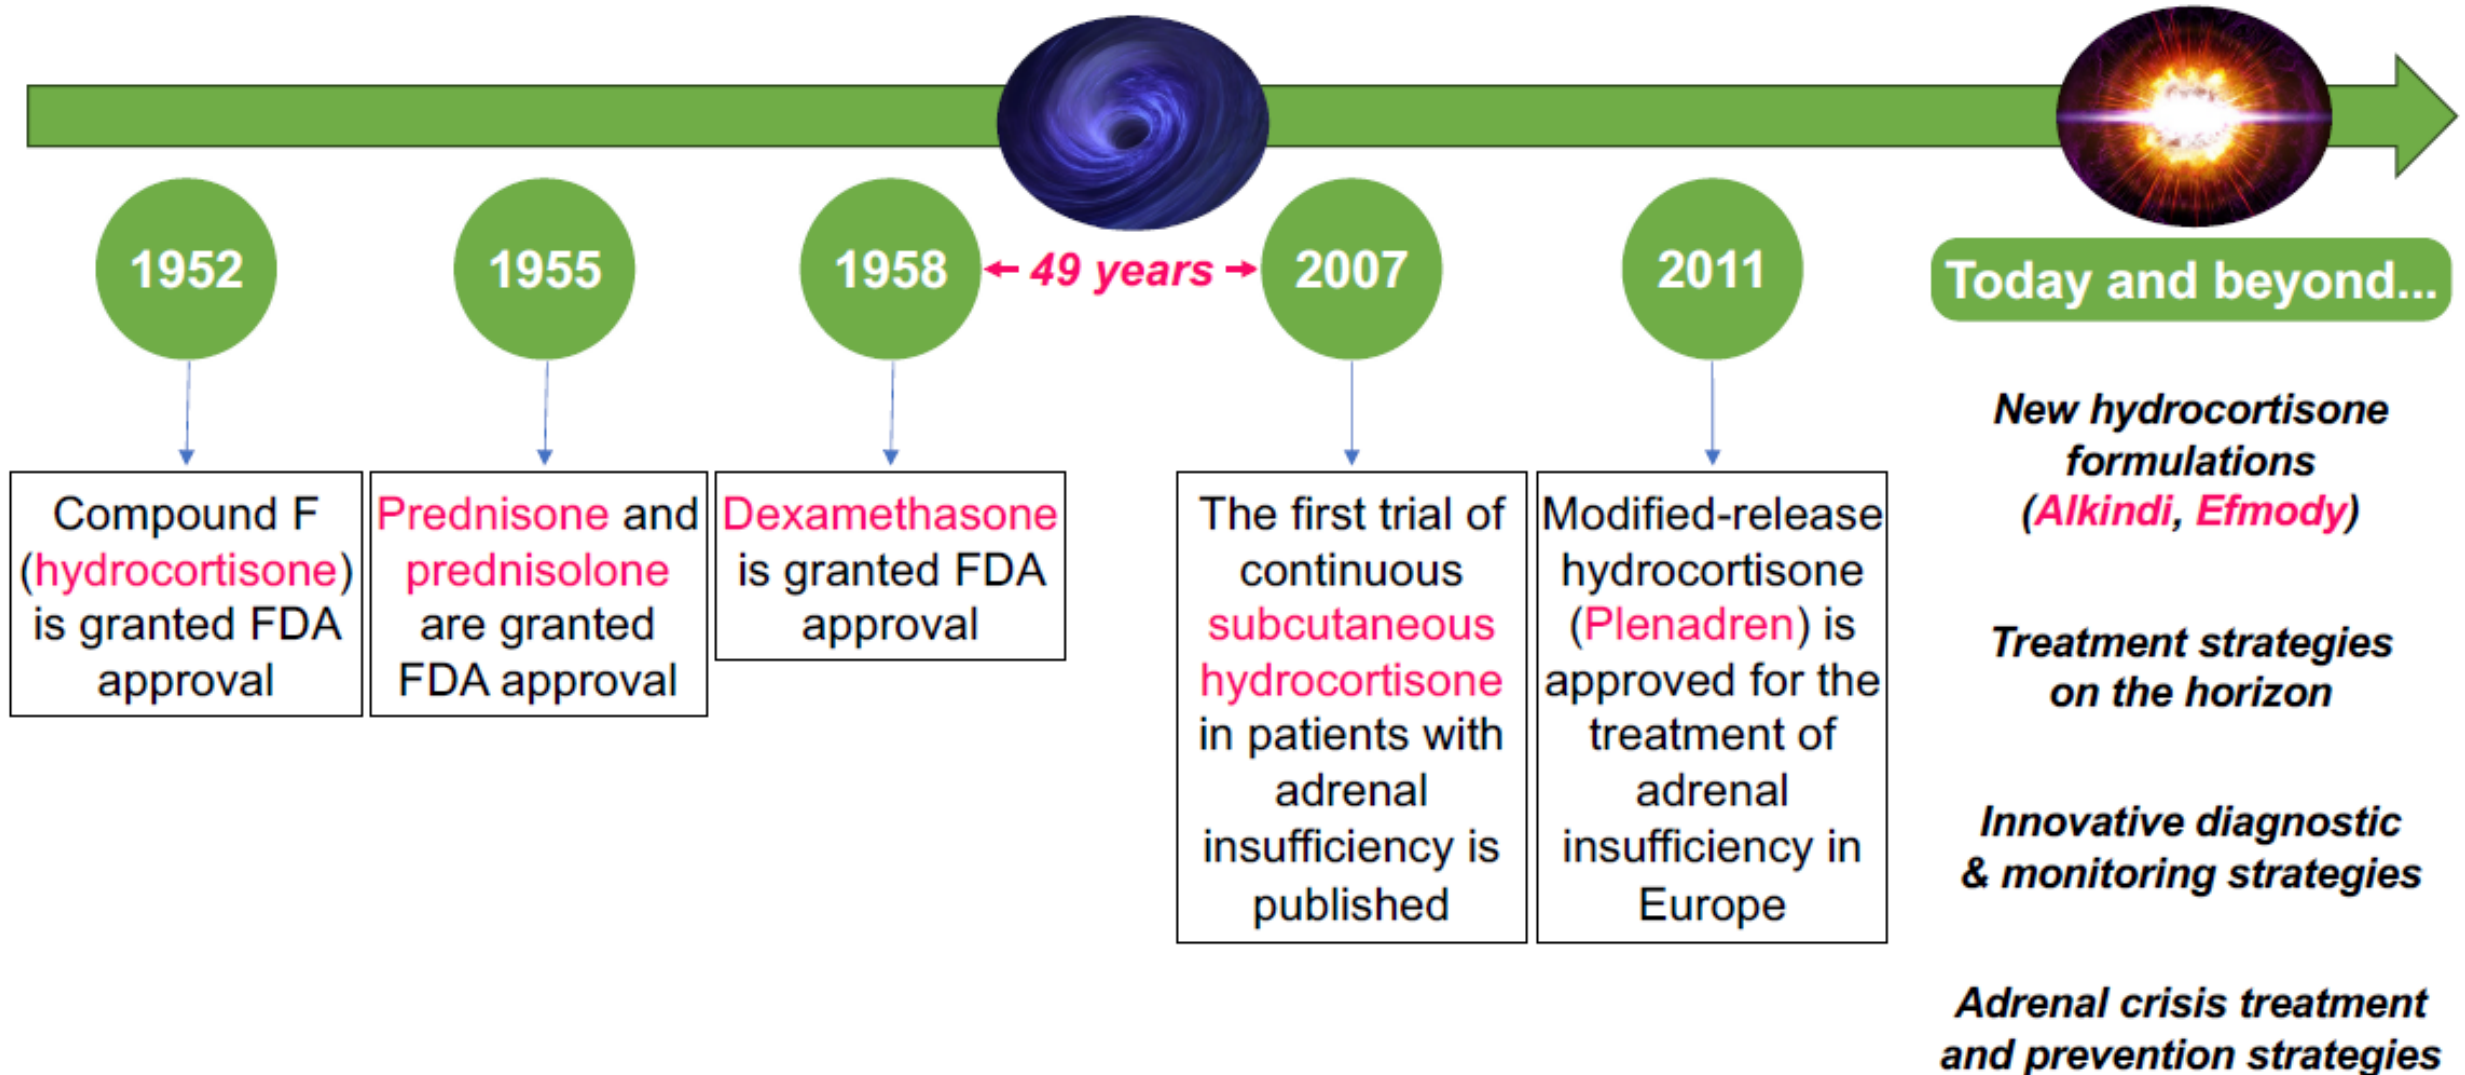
1952

1955

1958

49 years

2007

2011

Today and beyond...

Compound F (hydrocortisone) is granted FDA approval

Prednisone and prednisolone are granted FDA approval

Dexamethasone is granted FDA approval

The first trial of continuous subcutaneous hydrocortisone in patients with adrenal insufficiency is published

Modified-release hydrocortisone (Plenadren) is approved for the treatment of adrenal insufficiency in Europe

New hydrocortisone formulations (Alkindi, Efmody)

Treatment strategies on the horizon

Innovative diagnostic & monitoring strategies

Adrenal crisis treatment and prevention strategies